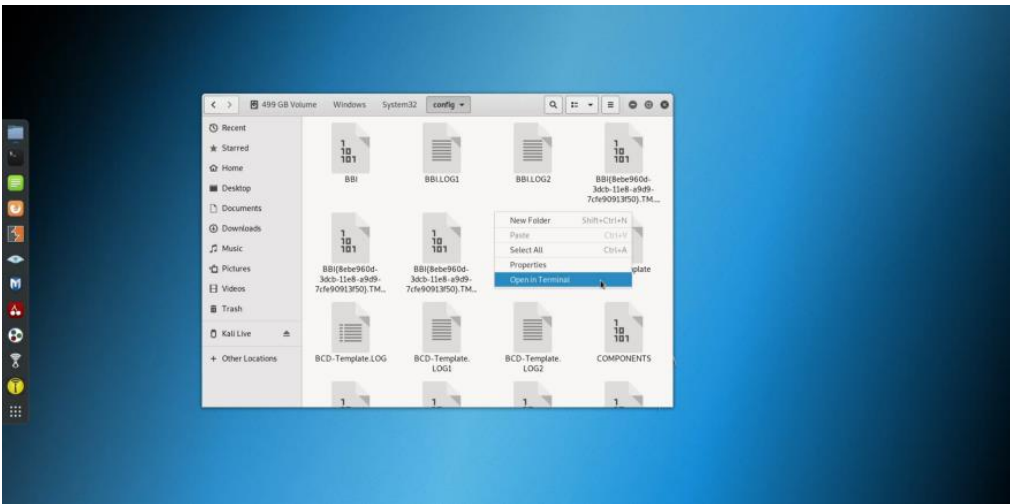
499 GB Volume Windows System32 config

Recent
Starred
Home
Desktop
Documents
Downloads
Music
Pictures
Videos
Trash
Kali Live
+ Other Locations

BBI
BBI.LOG1
BBI.LOG2
BBI{8ebe960d-3dcb-11e8-a9d9-7cfe90913f50}.TM...
BBI{8ebe960d-3dcb-11e8-a9d9-7cfe90913f50}.TM...
BBI{8ebe960d-3dcb-11e8-a9d9-7cfe90913f50}.TM...
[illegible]plate
BCD-Template.LOG
BCD-Template.LOG1
BCD-Template.LOG2
COMPONENTS

New Folder Shift+Ctrl+N
Paste Ctrl+V
Select All Ctrl+A
Properties
Open in Terminal